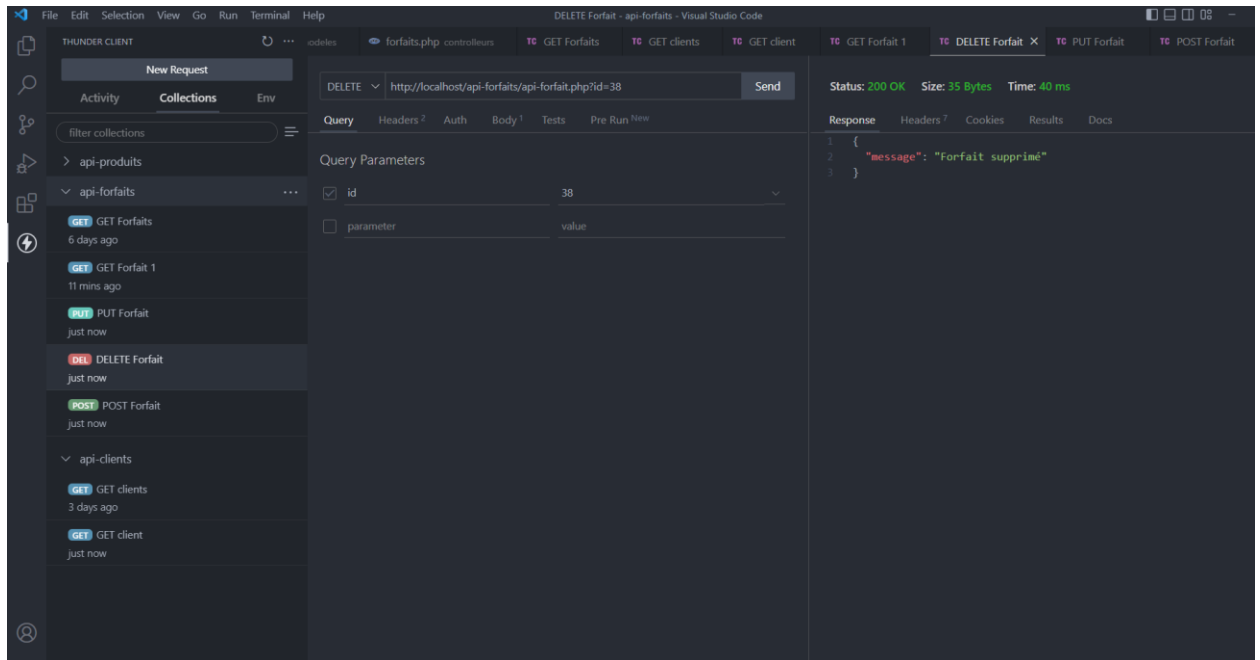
File Edit Selection View Go Run Terminal Help

DELETE Forfait - api-forfaits - Visual Studio Code

THUNDER CLIENT

odeles | forfaits.php controlleurs | TC GET Forfaits | TC GET clients | TC GET client | TC GET Forfait 1 | TC DELETE Forfait × | TC PUT Forfait | TC POST Forfait

New Request

Activity Collections Env

filter collections

> api-produits

∨ api-forfaits ···

GET GET Forfaits
6 days ago

GET GET Forfait 1
11 mins ago

PUT PUT Forfait
just now

DEL DELETE Forfait
just now

POST POST Forfait
just now

∨ api-clients

GET GET clients
3 days ago

GET GET client
just now

DELETE ∨ http://localhost/api-forfaits/api-forfait.php?id=38 Send

Query Headers 2 Auth Body 1 Tests Pre Run New

Query Parameters

| | |
|---|---|
| ☑ id | 38 |
| ☐ parameter | value |

Status: 200 OK Size: 35 Bytes Time: 40 ms

Response Headers 7 Cookies Results Docs

1 {
2 "message": "Forfait supprimé"
3 }